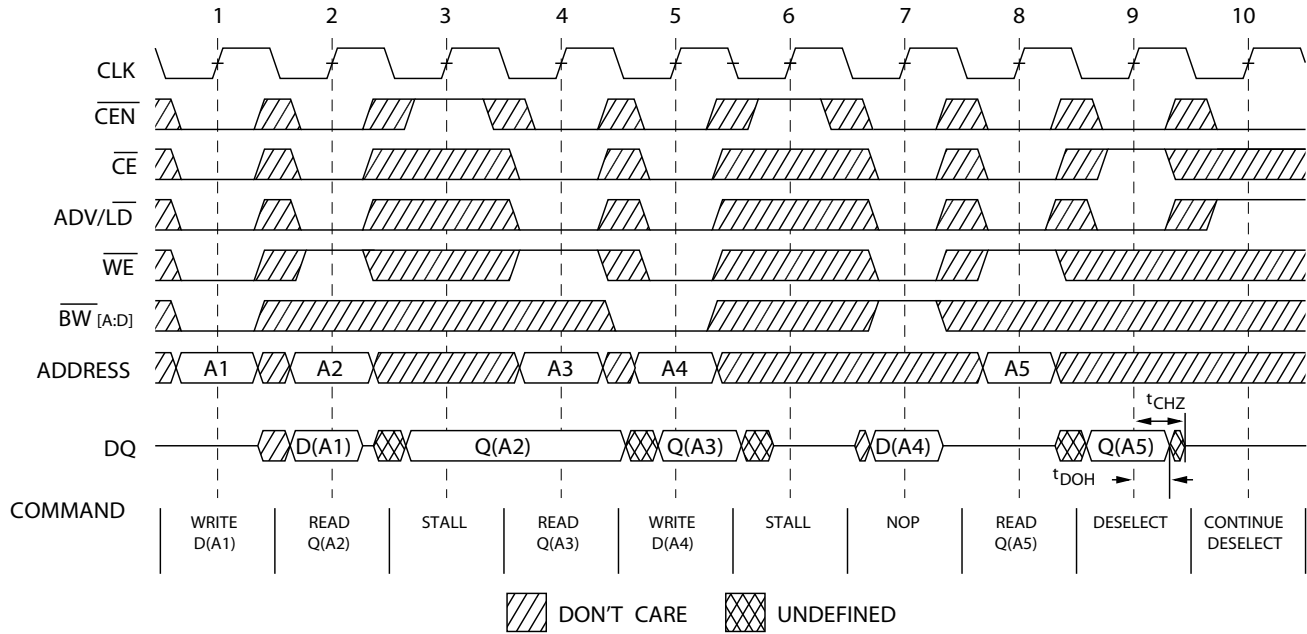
1 2 3 4 5 6 7 8 9 10

CLK

$\overline{CEN}$

$\overline{CE}$

ADV/$\overline{LD}$

$\overline{WE}$

$\overline{BW}_{[A:D]}$

ADDRESS

A1 A2 A3 A4 A5

DQ

D(A1) Q(A2) Q(A3) D(A4) Q(A5)

$t_{CHZ}$

$t_{DOH}$

COMMAND

| WRITE D(A1) | READ Q(A2) | STALL | READ Q(A3) | WRITE D(A4) | STALL | NOP | READ Q(A5) | DESELECT | CONTINUE DESELECT |
|---|---|---|---|---|---|---|---|---|---|

DON'T CARE UNDEFINED